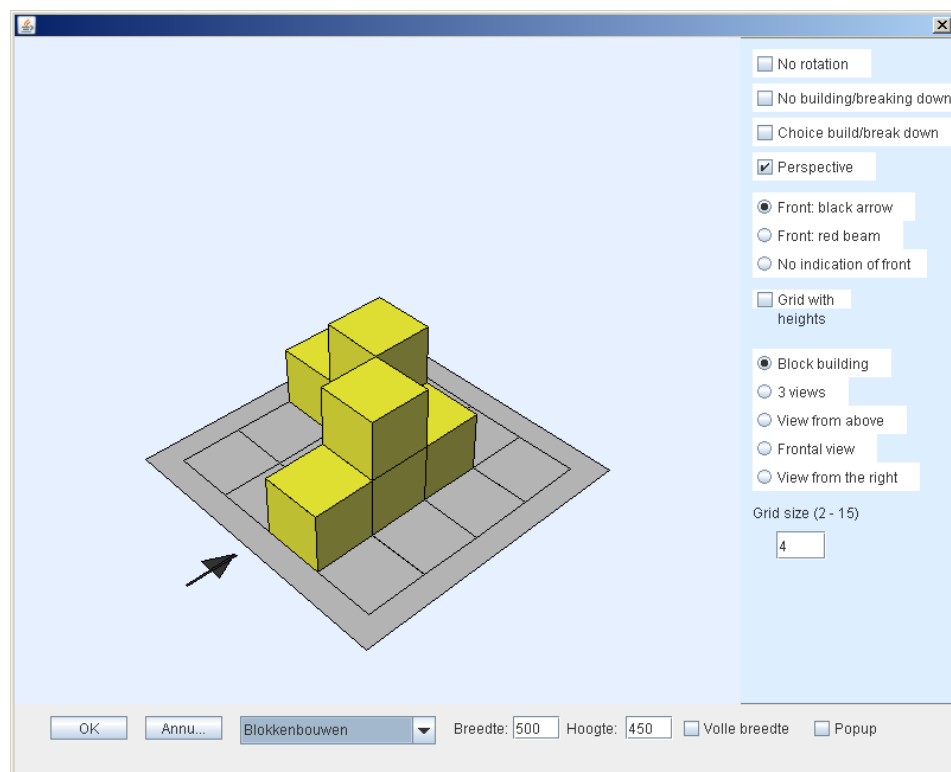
No rotation

No building/breaking down

Choice build/break down

Perspective

Front: black arrow

Front: red beam

No indication of front

Grid with heights

Block building

3 views

View from above

Frontal view

View from the right

Grid size (2 - 15)

4

OK Annu... Blokkenbouwen Breedte: 500 Hoogte: 450 Volle breedte Popup